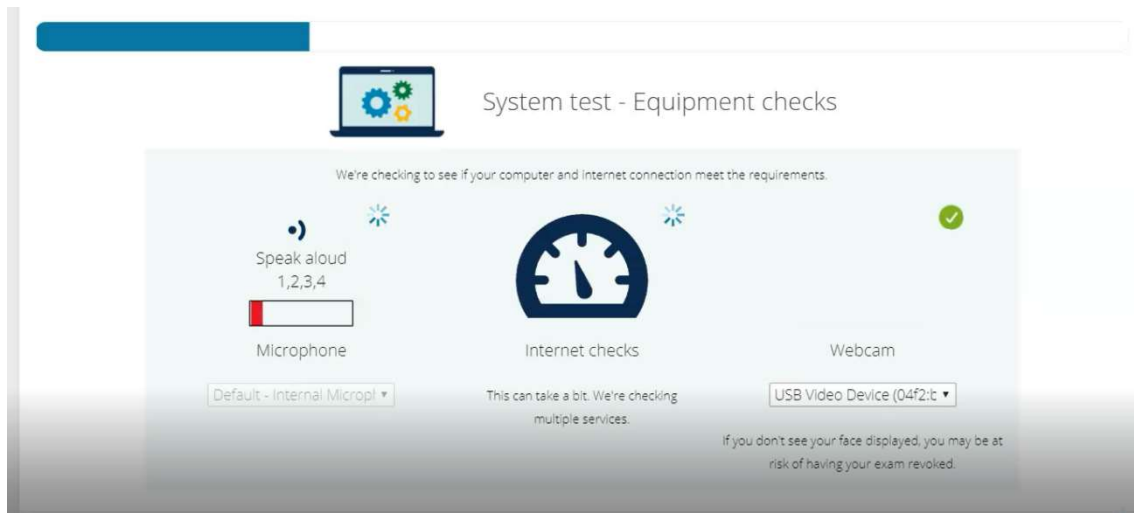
System test - Equipment checks

We're checking to see if your computer and internet connection meet the requirements.

Speak aloud
1,2,3,4

Microphone

Default - Internal Micropl ▾

Internet checks

This can take a bit. We're checking multiple services.

Webcam

USB Video Device (04f2:b ▾

If you don't see your face displayed, you may be at risk of having your exam revoked.